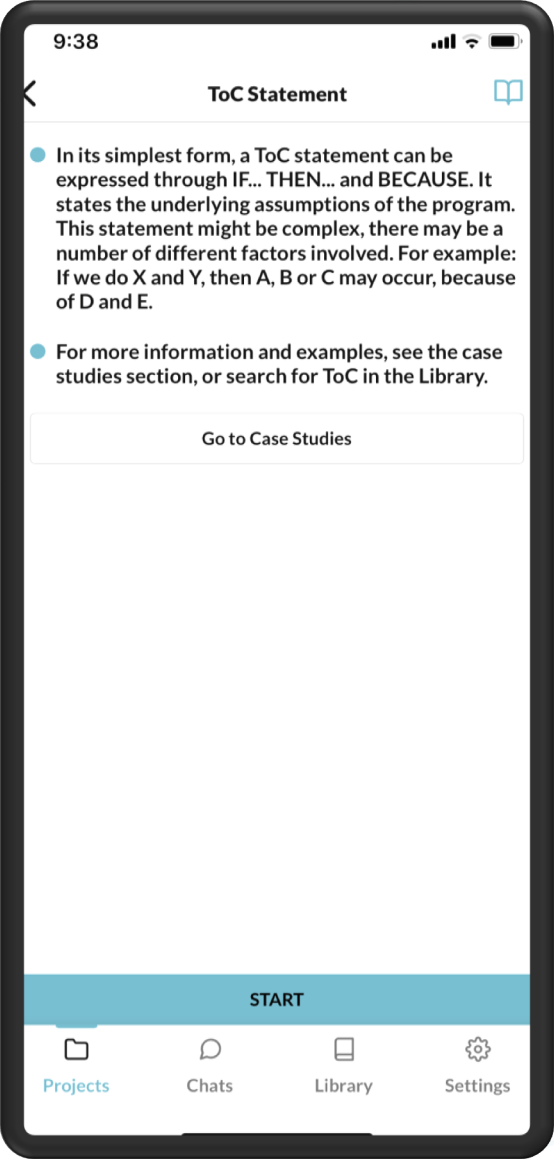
9:38

ToC Statement

In its simplest form, a ToC statement can be expressed through IF... THEN... and BECAUSE. It states the underlying assumptions of the program. This statement might be complex, there may be a number of different factors involved. For example: If we do X and Y, then A, B or C may occur, because of D and E.

For more information and examples, see the case studies section, or search for ToC in the Library.

Go to Case Studies

START

Projects
Chats
Library
Settings